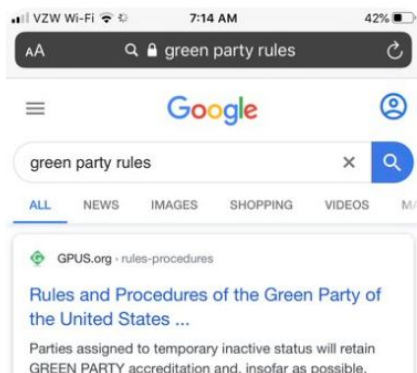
VZW Wi-Fi
7:14 AM
42%
AA
green party rules

Google

green party rules

ALL
NEWS
IMAGES
SHOPPING
VIDEOS
M

GPUS.org › rules-procedures

Rules and Procedures of the Green Party of the United States ...

Parties assigned to temporary inactive status will retain GREEN PARTY accreditation and, insofar as possible,